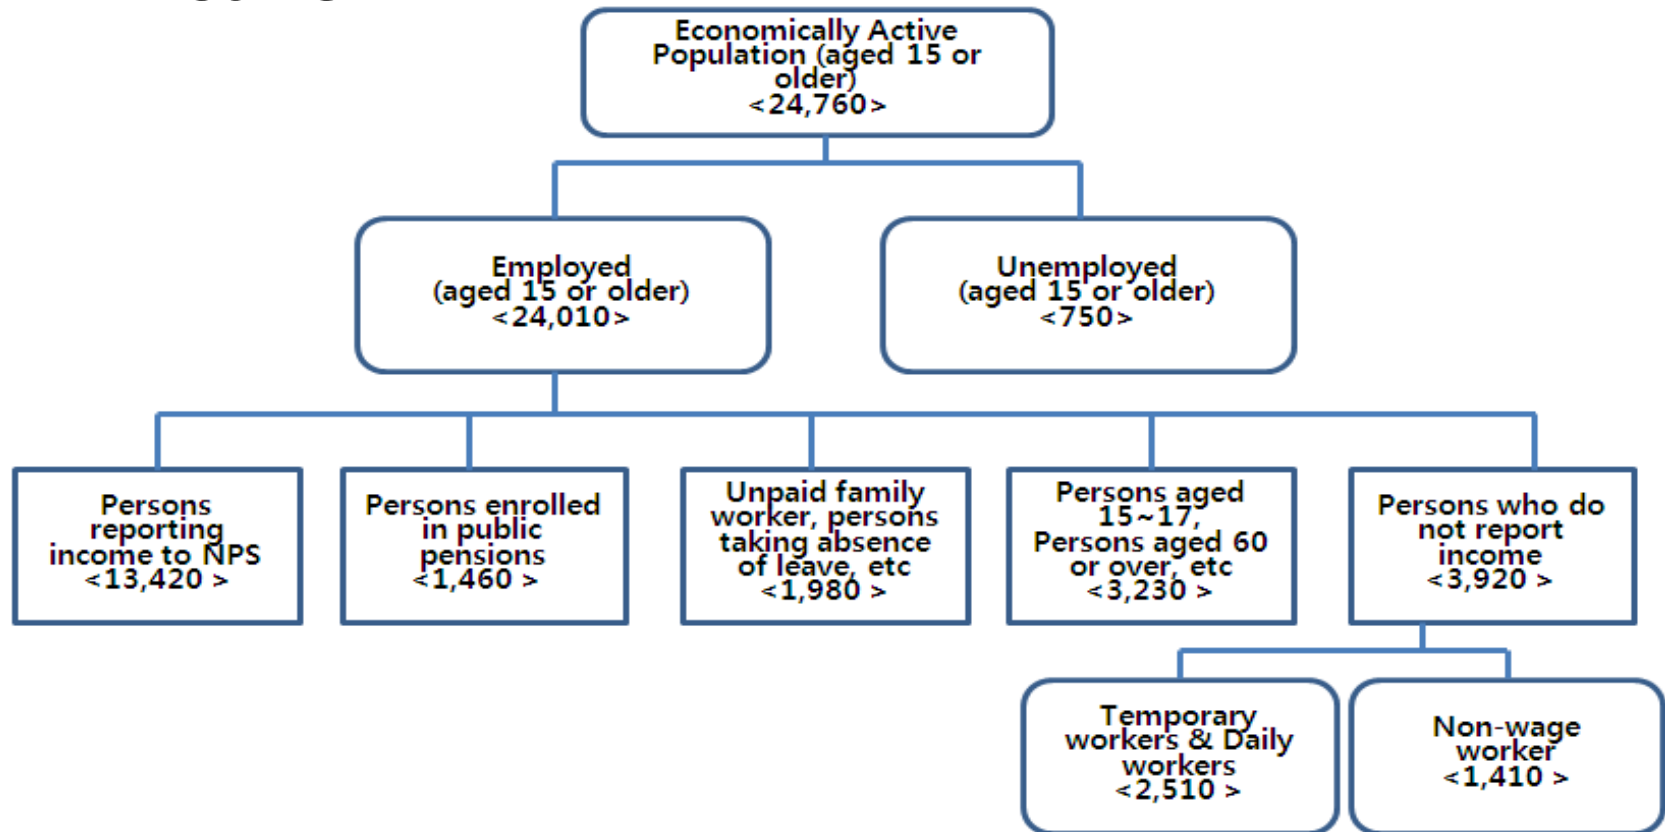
Economically Active Population (aged 15 or older)
<24,760>

Employed
(aged 15 or older)
<24,010>

Unemployed
(aged 15 or older)
<750>

Persons reporting income to NPS
<13,420>

Persons enrolled in public pensions
<1,460>

Unpaid family worker, persons taking absence of leave, etc
<1,980>

Persons aged 15~17, Persons aged 60 or over, etc
<3,230>

Persons who do not report income
<3,920>

Temporary workers & Daily workers
<2,510>

Non-wage worker
<1,410>